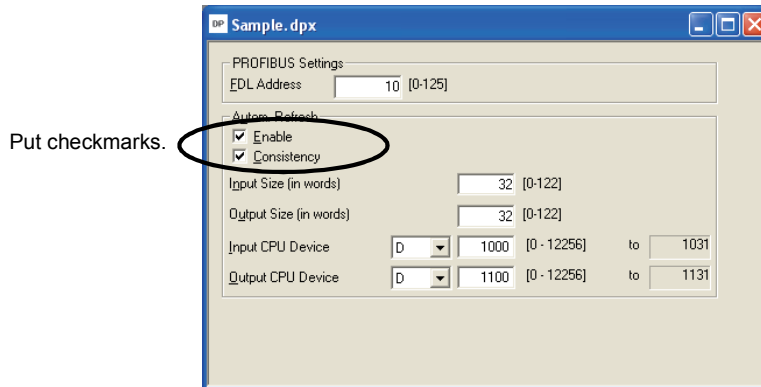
Sample. dpx

PROFIBUS Settings
FDL Address 10 [0-125]

Autom. Refresh
Put checkmarks.
☑ Enable
☑ Consistency

Input Size (in words) 32 [0-122]
Output Size (in words) 32 [0-122]
Input CPU Device D 1000 [0 - 12256] to 1031
Output CPU Device D 1100 [0 - 12256] to 1131